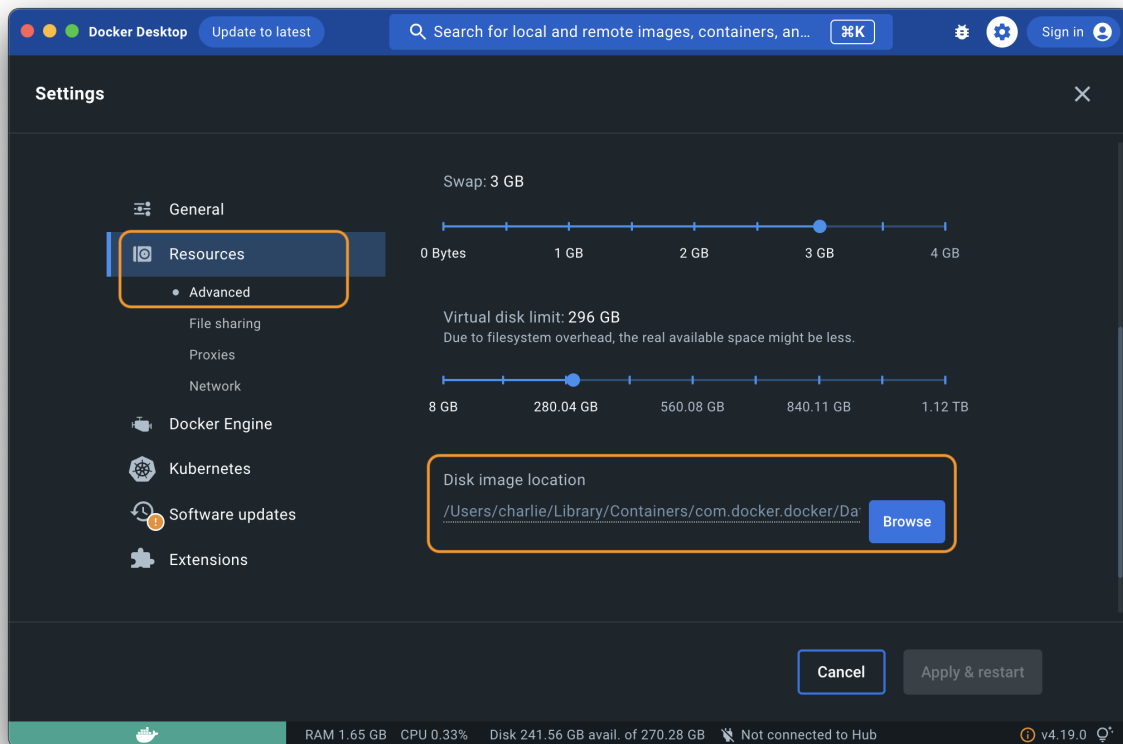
Docker Desktop Update to latest

Search for local and remote images, containers, an... ⌘K

Sign in

Settings

General

Resources

Advanced

File sharing

Proxies

Network

Docker Engine

Kubernetes

Software updates

Extensions

Swap: 3 GB

0 Bytes 1 GB 2 GB 3 GB 4 GB

Virtual disk limit: 296 GB

Due to filesystem overhead, the real available space might be less.

8 GB 280.04 GB 560.08 GB 840.11 GB 1.12 TB

Disk image location

/Users/charlie/Library/Containers/com.docker.docker/Da

Browse

Cancel

Apply & restart

RAM 1.65 GB CPU 0.33% Disk 241.56 GB avail. of 270.28 GB Not connected to Hub v4.19.0